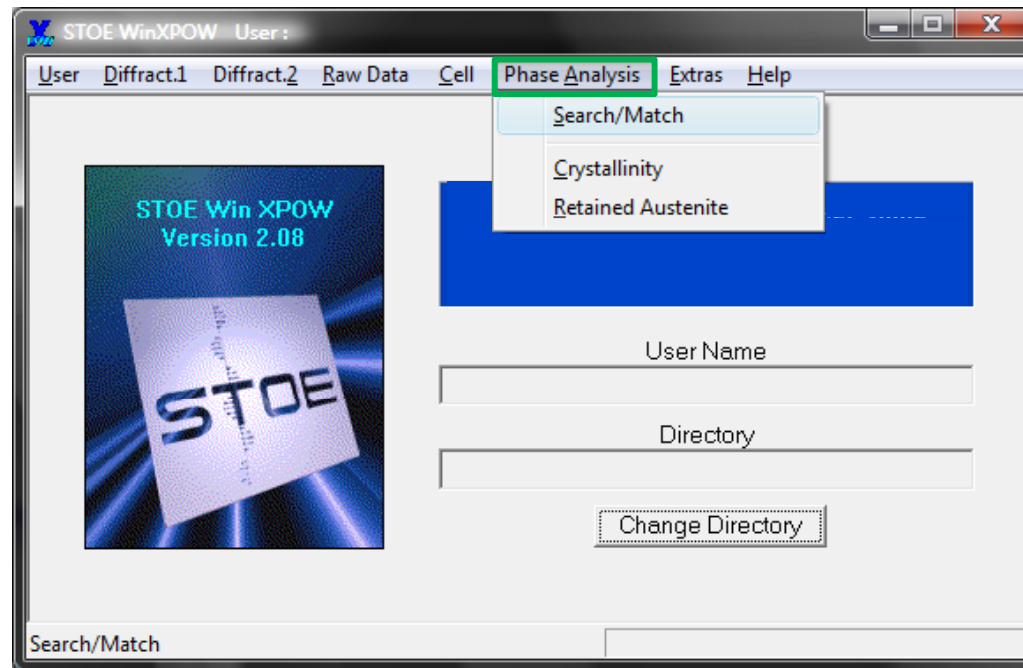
STOE WinXPOW User :

User Diffract.1 Diffract.2 Raw Data Cell Phase Analysis Extras Help

Search/Match

Crystallinity

Retained Austenite

STOE Win XPOW
Version 2.08

STOE

User Name

Directory

Change Directory

Search/Match